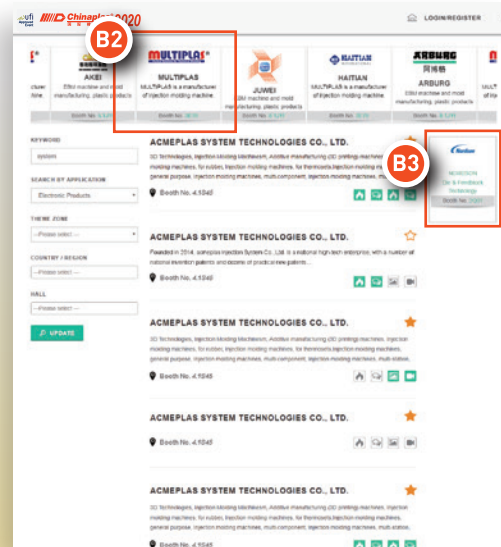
ufi Chinaplas 2020

LOGIN/REGISTER

B2

AKEI
EBd machine and mold manufacturing, plastic products

MULTIPLAS
MULTIPLAS is a manufacturer of injection molding machine

JUWEI
EBd machine and mold manufacturing, plastic products

HAITIAN
MULTIPLAS is a manufacturer of injection molding machine

ARBURG
EBd machine and mold manufacturing, plastic products

KEYWORD

system

SEARCH BY APPLICATION

Electronic Products

THEME ZONE

--Please select--

COUNTRY / REGION

--Please select--

HALL

--Please select--

UPDATE

ACMEPLAS SYSTEM TECHNOLOGIES CO., LTD.

3D Technologies, Injection Molding Machines, Additive Manufacturing (3D printing) machines, injection molding machines, for rubber, injection molding machines, for thermosets injection molding machines, general purpose, injection molding machines, multi-component, injection molding machines, multi-station,

Booth No. 4.1045

B3

NORDSON
Die & Feedblock Technology

ACMEPLAS SYSTEM TECHNOLOGIES CO., LTD.

Founded in 2014, acmeplas Injection System Co., Ltd. is a national high-tech enterprise, with a number of national invention patents and dozens of practical new patents...

Booth No. 4.1045

ACMEPLAS SYSTEM TECHNOLOGIES CO., LTD.

3D Technologies, Injection Molding Machines, Additive Manufacturing (3D printing) machines, injection molding machines, for rubber, injection molding machines, for thermosets injection molding machines, general purpose, injection molding machines, multi-component, injection molding machines, multi-station,

Booth No. 4.1045

ACMEPLAS SYSTEM TECHNOLOGIES CO., LTD.

Booth No. 4.1045

ACMEPLAS SYSTEM TECHNOLOGIES CO., LTD.

3D Technologies, Injection Molding Machines, Additive Manufacturing (3D printing) machines, injection molding machines, for rubber, injection molding machines, for thermosets injection molding machines, general purpose, injection molding machines, multi-component, injection molding machines, multi-station,

Booth No. 4.1045